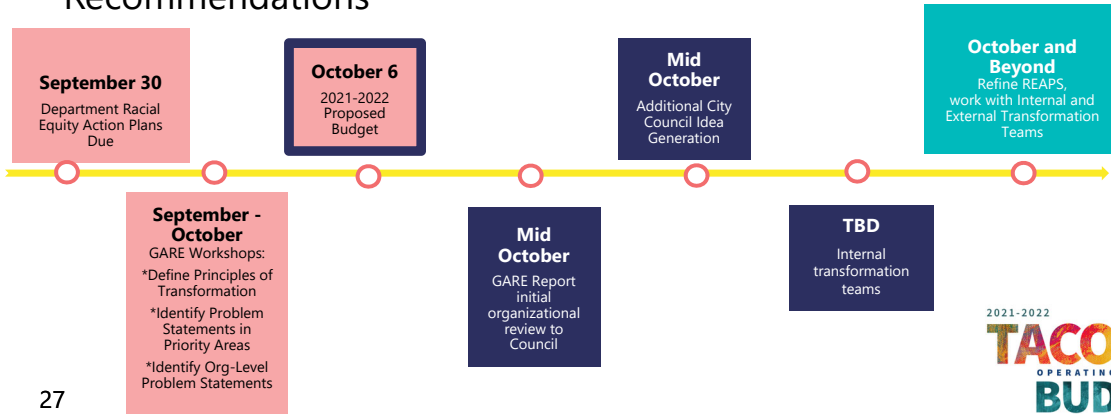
Recommendations

September 30
Department Racial Equity Action Plans Due

September - October
GARE Workshops:
*Define Principles of Transformation
*Identify Problem Statements in Priority Areas
*Identify Org-Level Problem Statements

October 6
2021-2022 Proposed Budget

Mid October
GARE Report initial organizational review to Council

Mid October
Additional City Council Idea Generation

TBD
Internal transformation teams

October and Beyond
Refine REAPS, work with Internal and External Transformation Teams

27

2021-2022
TACO
OPERATIN
BUD